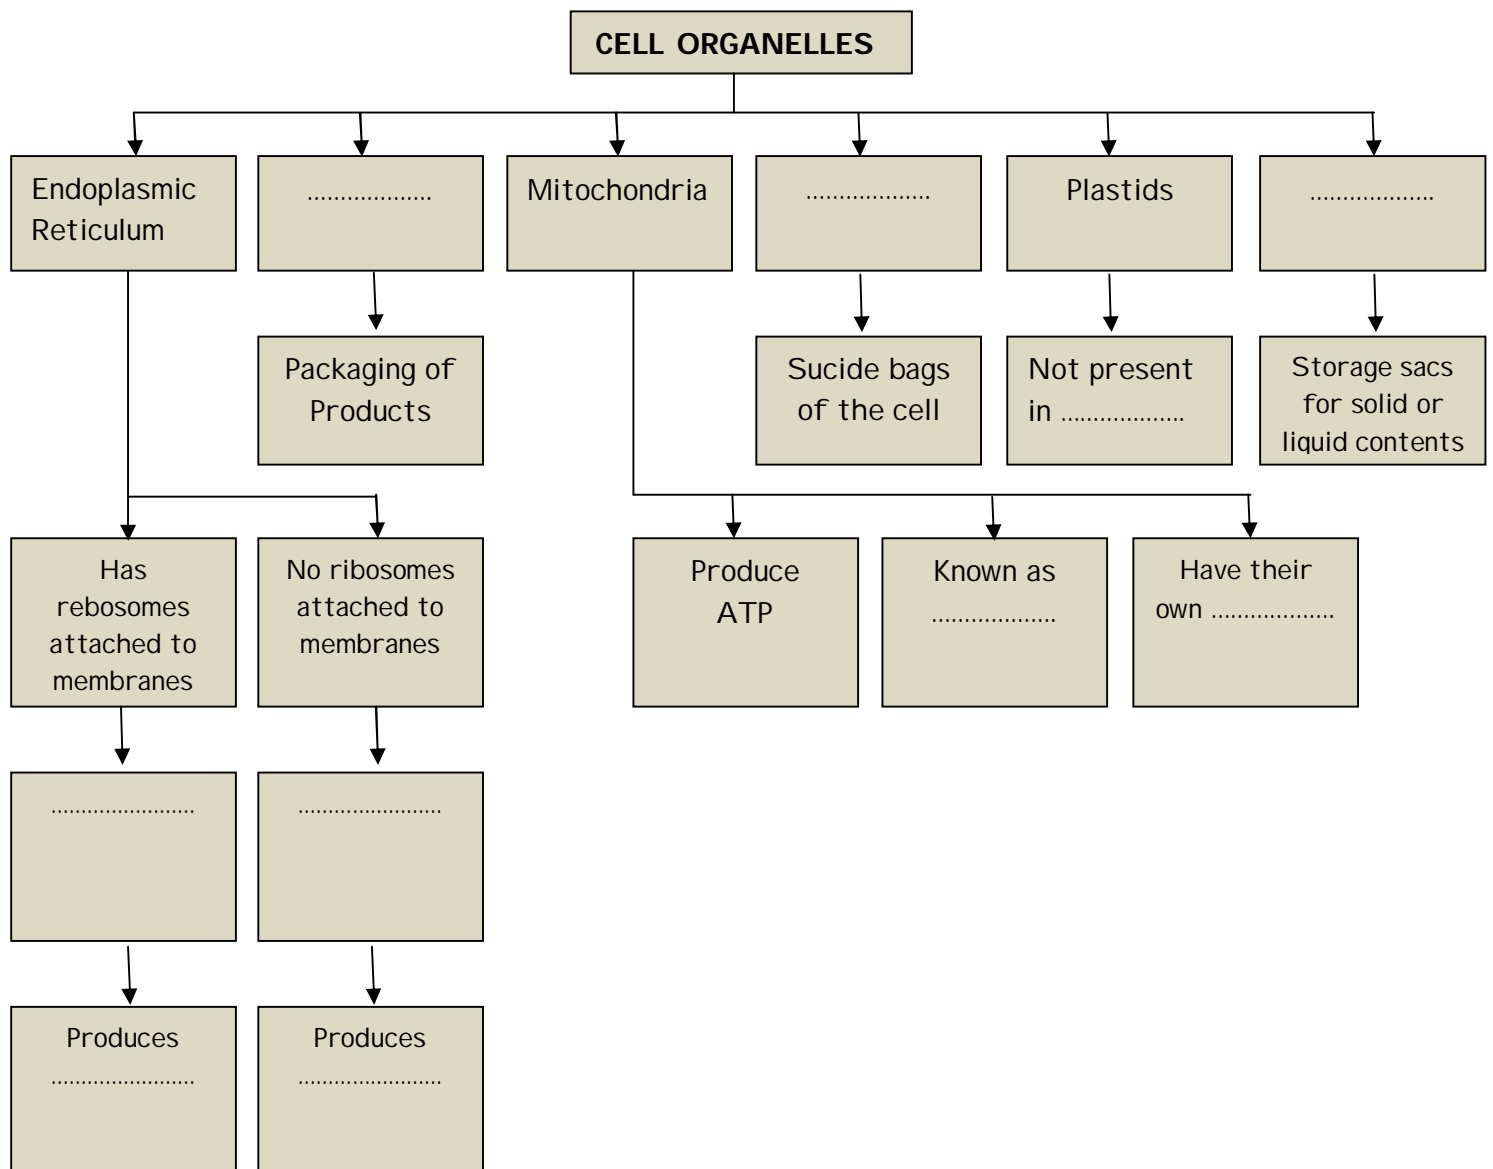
CELL ORGANELLES

Endoplasmic Reticulum

………………

Mitochondria

………………

Plastids

………………

Packaging of Products

Sucide bags of the cell

Not present in ………………

Storage sacs for solid or liquid contents

Has rebosomes attached to membranes

No ribosomes attached to membranes

Produce ATP

Known as ………………

Have their own ………………

……………………

……………………

Produces ……………………

Produces ……………………